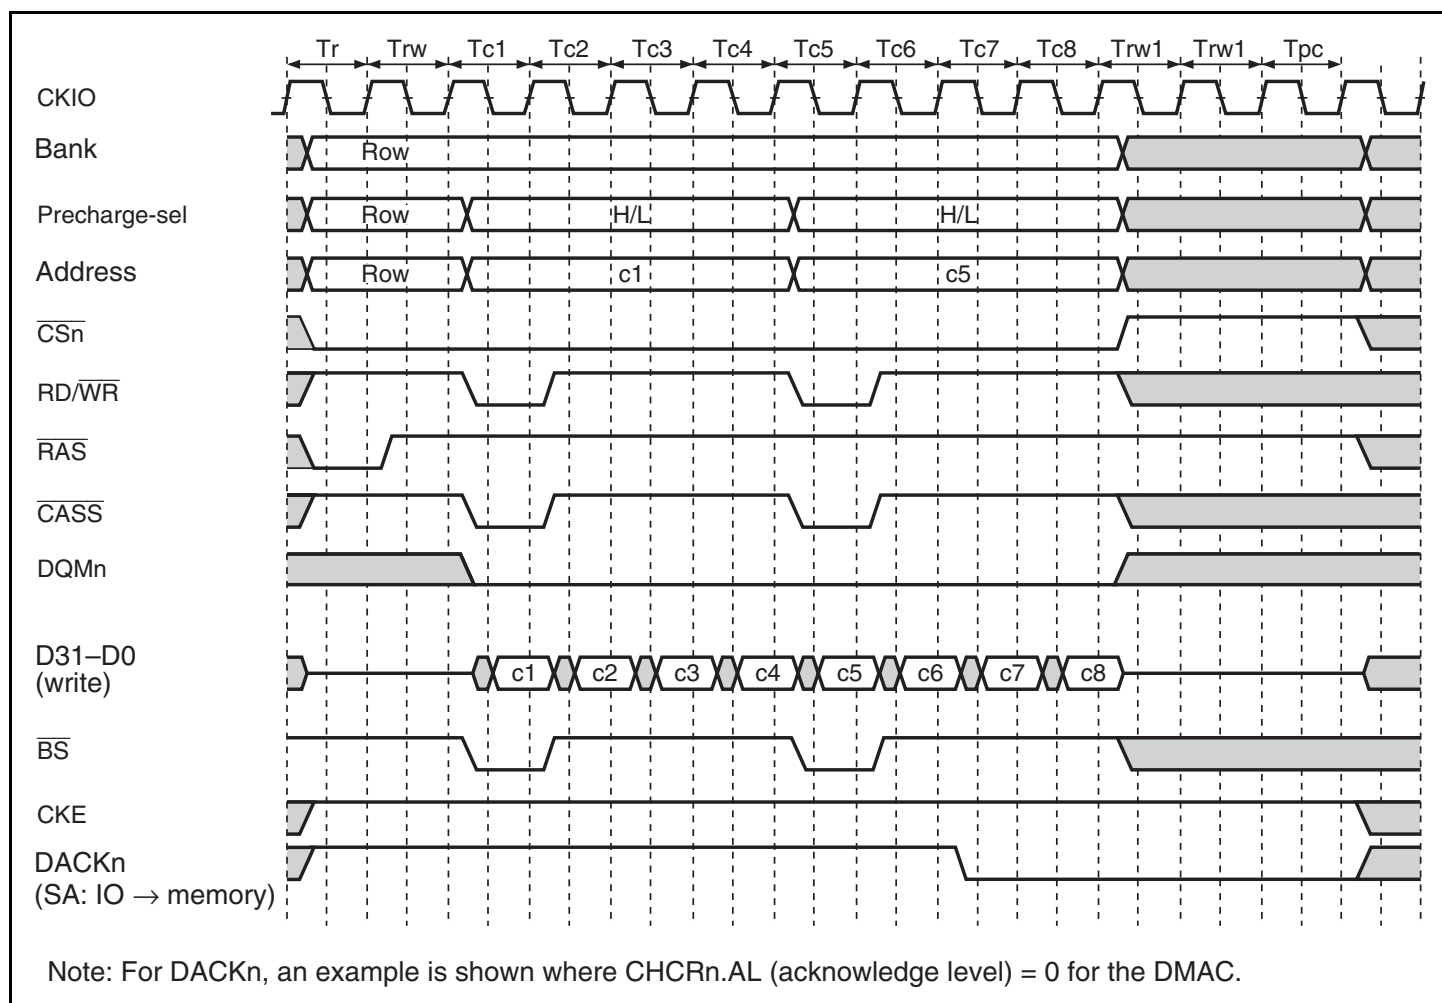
Tr Trw Tc1 Tc2 Tc3 Tc4 Tc5 Tc6 Tc7 Tc8 Trw1 Trw1 Tpc

CKIO

Bank Row

Precharge-sel Row H/L H/L

Address Row c1 c5

$\overline{CSn}$

RD/$\overline{WR}$

$\overline{RAS}$

$\overline{CASS}$

DQMn

D31–D0 (write) c1 c2 c3 c4 c5 c6 c7 c8

$\overline{BS}$

CKE

DACKn (SA: IO $\rightarrow$ memory)

Note: For DACKn, an example is shown where CHCRn.AL (acknowledge level) = 0 for the DMAC.